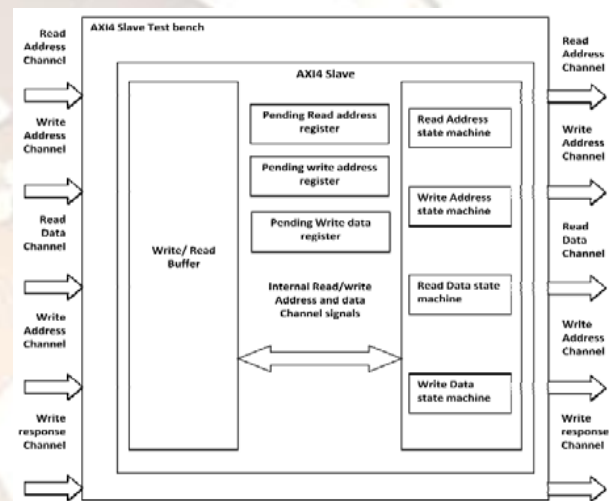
AXI4 Slave Test bench

Read Address Channel

Write Address Channel

Read Data Channel

Write Address Channel

Write response Channel

AXI4 Slave

Write/ Read Buffer

Pending Read address register

Pending write address register

Pending Write data register

Internal Read/write Address and data Channel signals

Read Address state machine

Write Address state machine

Read Data state machine

Write Data state machine

Read Address Channel

Write Address Channel

Read Data Channel

Write Address Channel

Write response Channel